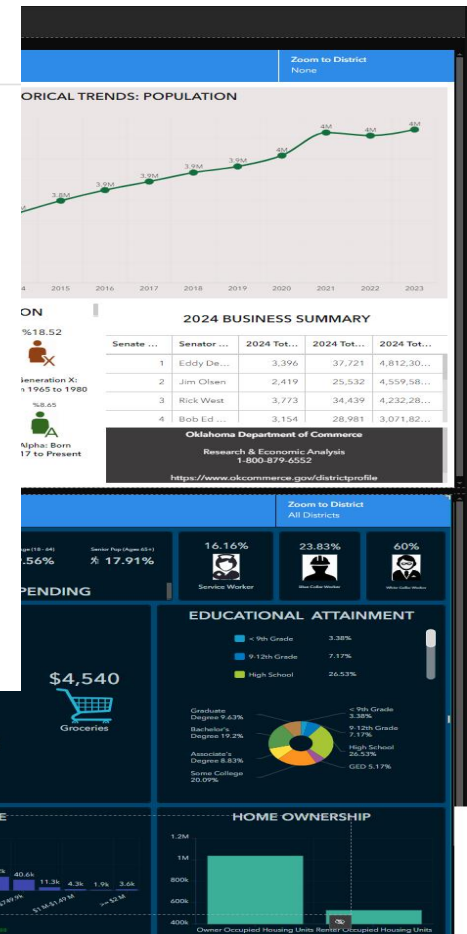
Zoom to District
None

ORICAL TRENDS: POPULATION

3.8M 3.9M 3.9M 3.9M 3.9M 4M 4M 4M 4M

4 2015 2016 2017 2018 2019 2020 2021 2022 2023

ON
%18.52
Generation X: n 1965 to 1980
%8.65
Alpha: Born 17 to Present

2024 BUSINESS SUMMARY

| Senate ... | Senator ... | 2024 Tot... | 2024 Tot... | 2024 Tot... |
|---|---|---|---|---|
| 1 | Eddy De... | 3,396 | 37,721 | 4,812,30... |
| 2 | Jim Olsen | 2,419 | 25,532 | 4,559,58... |
| 3 | Rick West | 3,773 | 34,439 | 4,232,28... |
| 4 | Bob Ed ... | 3,154 | 28,981 | 3,071,82... |

Oklahoma Department of Commerce
Research & Economic Analysis
1-800-879-6552
https://www.okcommerce.gov/districtprofile

Zoom to District
All Districts

age (18 - 64) .56%
Senior Pop (Age 65+) % 17.91%
16.16% Service Worker
23.83% Blue Collar Worker
60% White Collar Worker

PENDING

$4,540
Groceries

EDUCATIONAL ATTAINMENT
< 9th Grade 3.38%
9-12th Grade 7.17%
High School 26.53%

Graduate Degree 9.63%
Bachelor's Degree 19.2%
Associate's Degree 8.83%
Some College 20.09%
< 9th Grade 3.38%
9-12th Grade 7.17%
High School 26.53%
GED 5.17%

E
40.6k 11.3k 4.3k 1.9k 3.6k

HOME OWNERSHIP
1.2M
1M
800k
600k
400k
Owner Occupied Housing Units Renter Occupied Housing Units